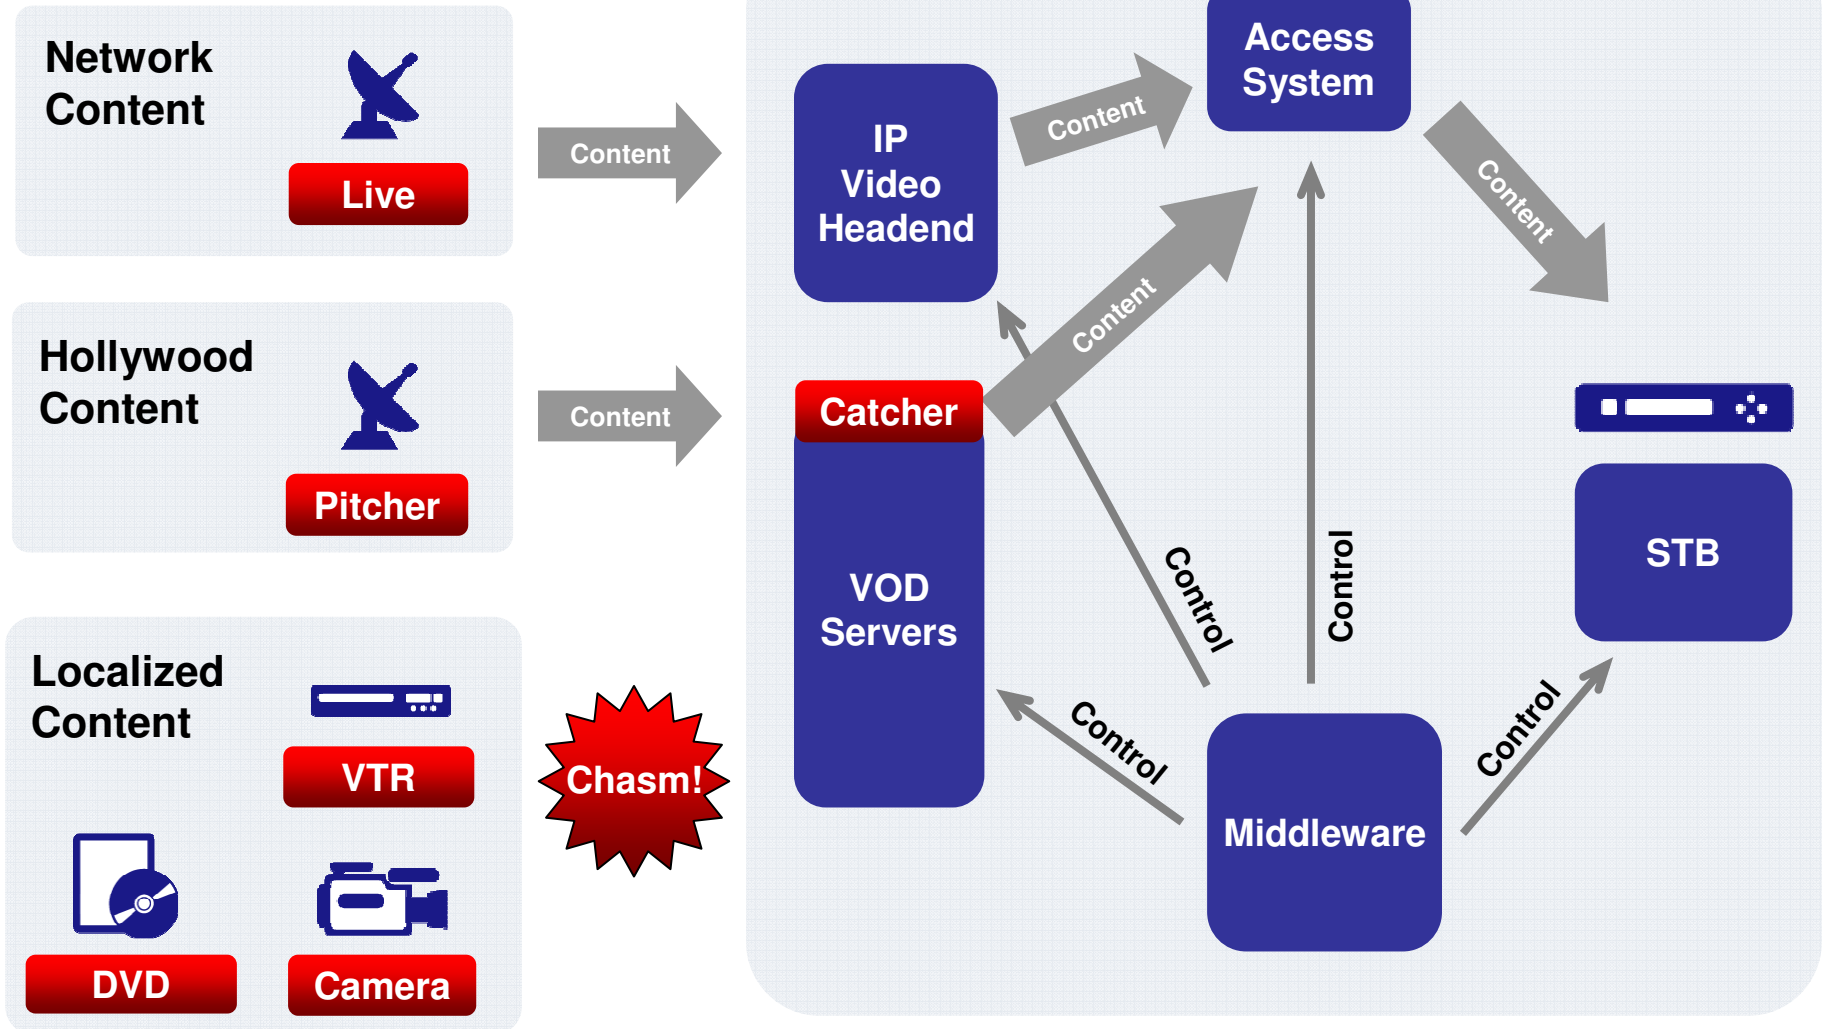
Network Content

Live

Hollywood Content

Pitcher

Localized Content

VTR

DVD

Camera

Content

Content

Chasm!

IP Video Headend

Content

Access System

Content

Catcher

VOD Servers

Content

Control

Control

STB

Control

Middleware

Control